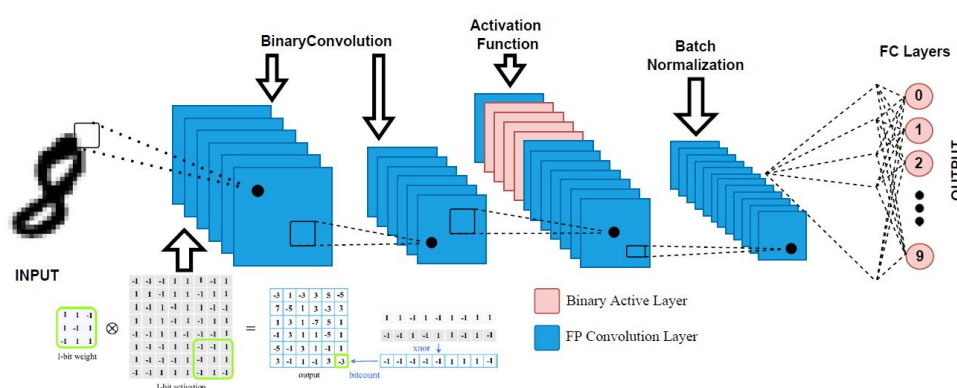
BinaryConvolution

Activation Function

Batch Normalization

FC Layers

INPUT

OUTPUT

0
1
2
9

| 1 | 1 | -1 |
|---|---|---|
| 1 | -1 | 1 |
| -1 | 1 | -1 |

1-bit weight

$\otimes$

| -1 | -1 | -1 | 1 | 1 | -1 | 1 | 1 |
|---|---|---|---|---|---|---|---|
| -1 | 1 | -1 | 1 | 1 | 1 | -1 | 1 |
| -1 | -1 | 1 | 1 | -1 | 1 | -1 | 1 |
| 1 | -1 | -1 | -1 | 1 | -1 | 1 | 1 |
| -1 | 1 | 1 | -1 | 1 | 1 | -1 | 1 |
| -1 | -1 | 1 | -1 | 1 | -1 | 1 | -1 |
| 1 | -1 | -1 | 1 | -1 | -1 | 1 | 1 |
| -1 | -1 | 1 | 1 | -1 | 1 | -1 | 1 |

1-bit activation

=

| -3 | 1 | -3 | 3 | 5 | -5 |
|---|---|---|---|---|---|
| 7 | -5 | 1 | 3 | -3 | 3 |
| 1 | 3 | 1 | -7 | 5 | 1 |
| -3 | 1 | 3 | 1 | -5 | 1 |
| -5 | 1 | 3 | 1 | -1 | 1 |
| 3 | -1 | 1 | -1 | 3 | -3 |

output

1 1 -1 1 1 -1 1 -1 1 1
-1 -1 -1 1 -1 1 -1 1 -1 -1
xnor
-1 -1 -1 -1 -1 -1 1 1 1 -1
bitcount

Binary Active Layer

FP Convolution Layer